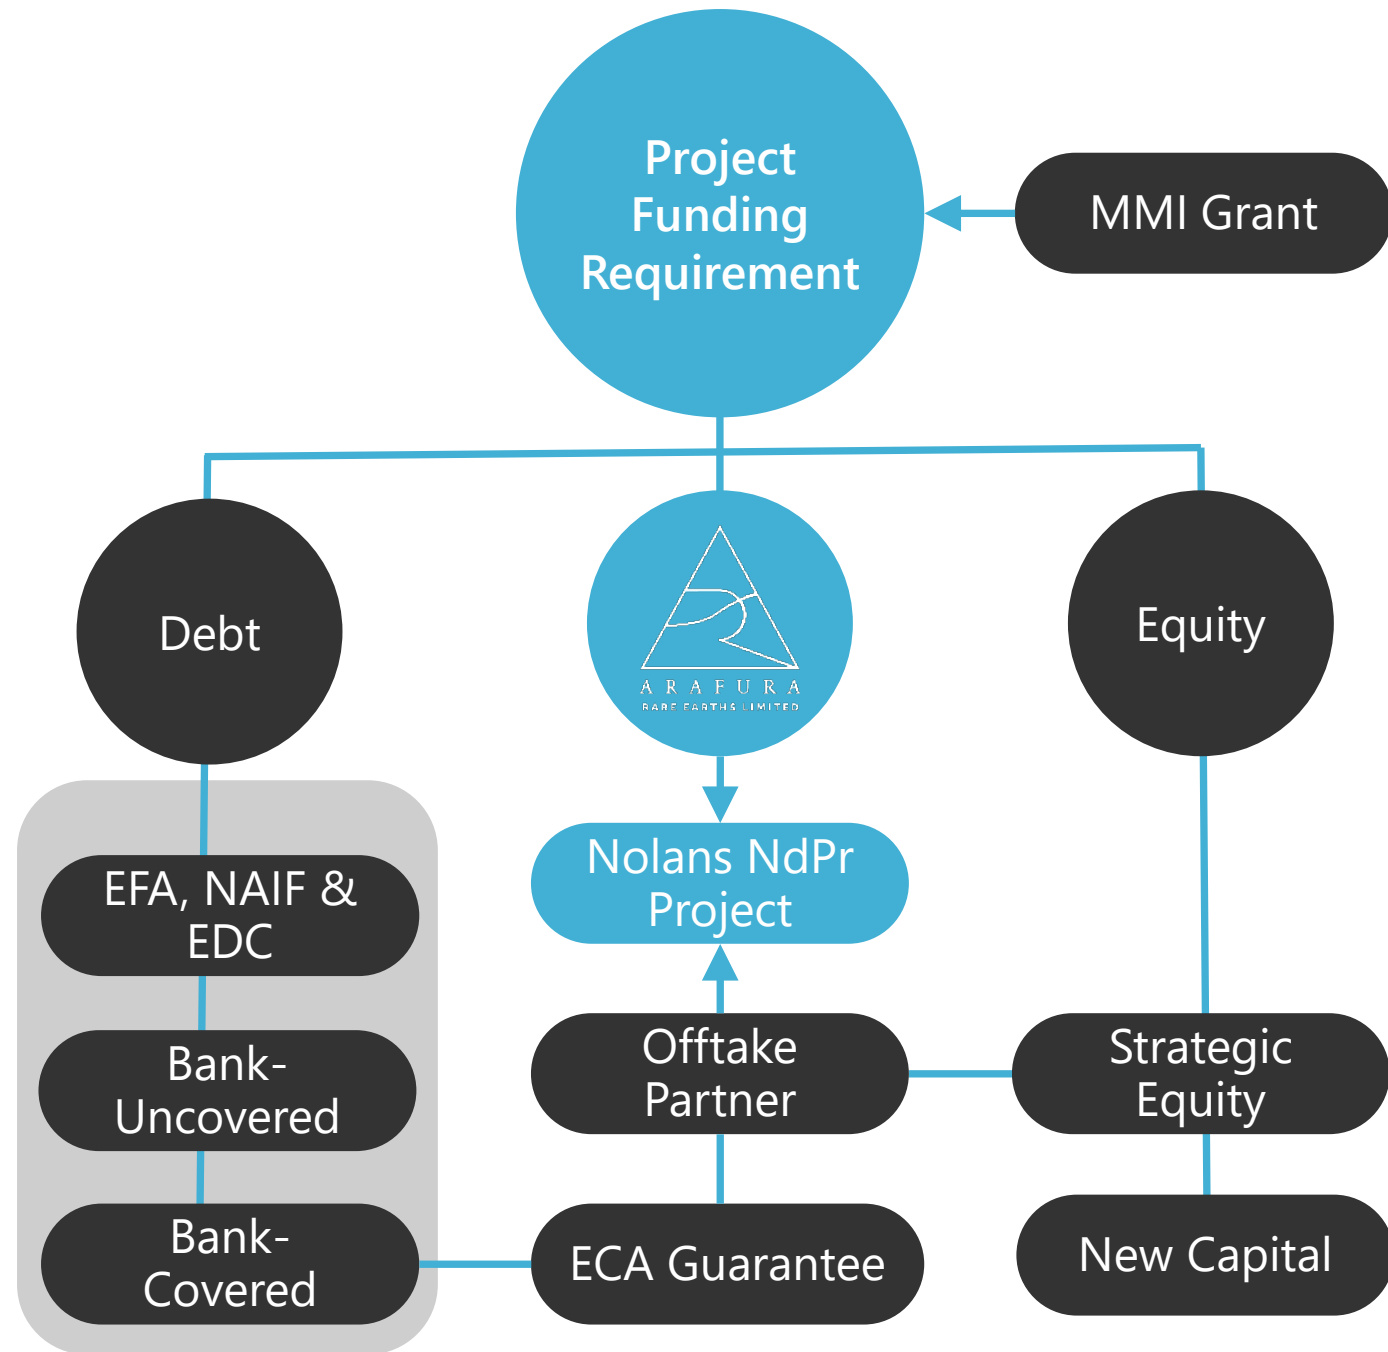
Project Funding Requirement

MMI Grant

Debt

ARAFURA
RARE EARTHS LIMITED

Equity

EFA, NAIF & EDC

Bank-Uncovered

Bank-Covered

Nolans NdPr Project

Offtake Partner

ECA Guarantee

Strategic Equity

New Capital